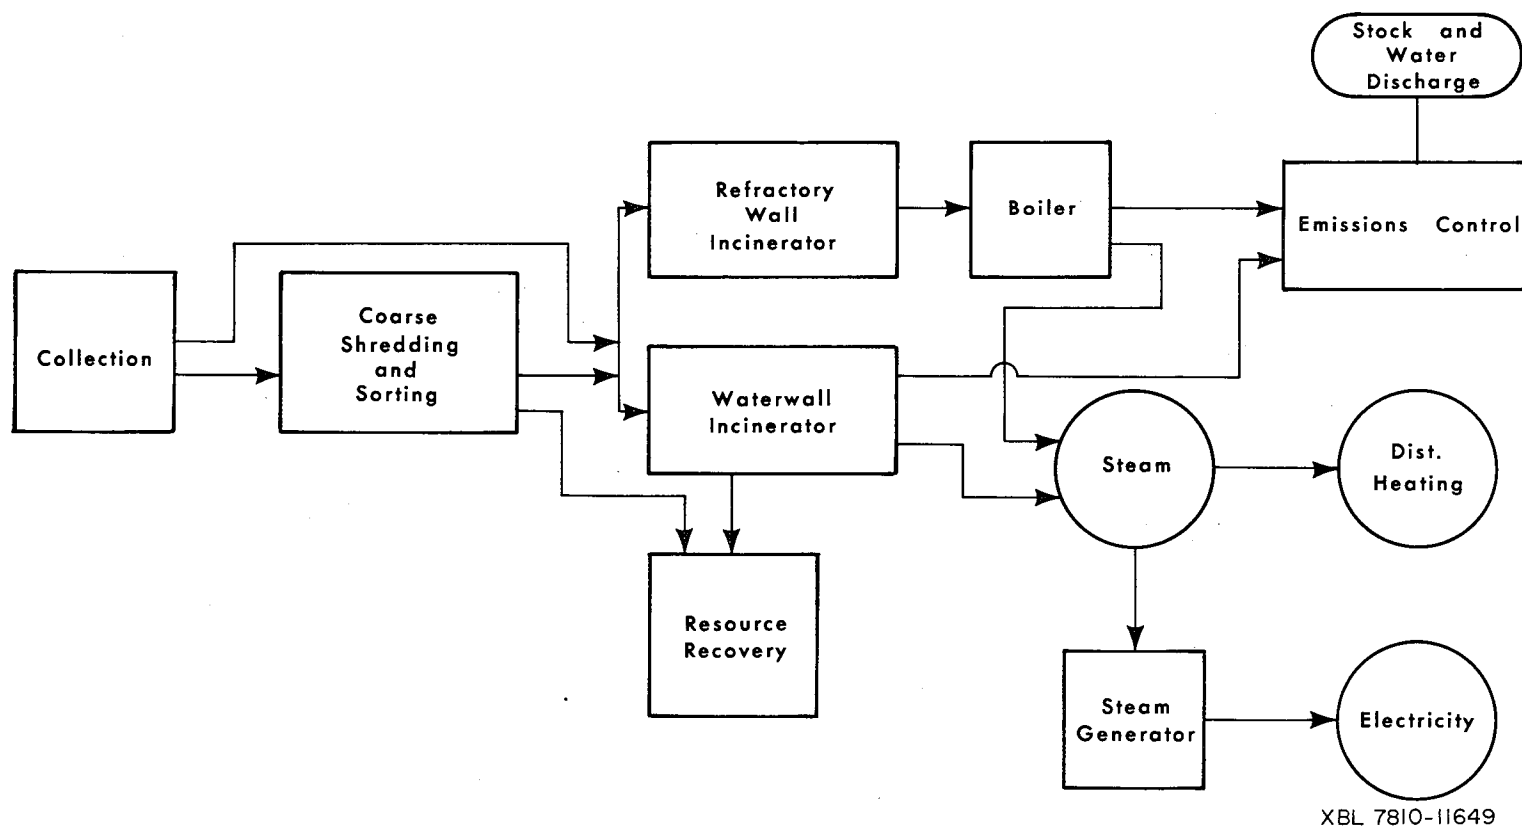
Stock and Water Discharge

Refractory Wall Incinerator

Boiler

Emissions Control

Collection

Coarse Shredding and Sorting

Waterwall Incinerator

Steam

Dist. Heating

Resource Recovery

Steam Generator

Electricity

XBL 7810-11649